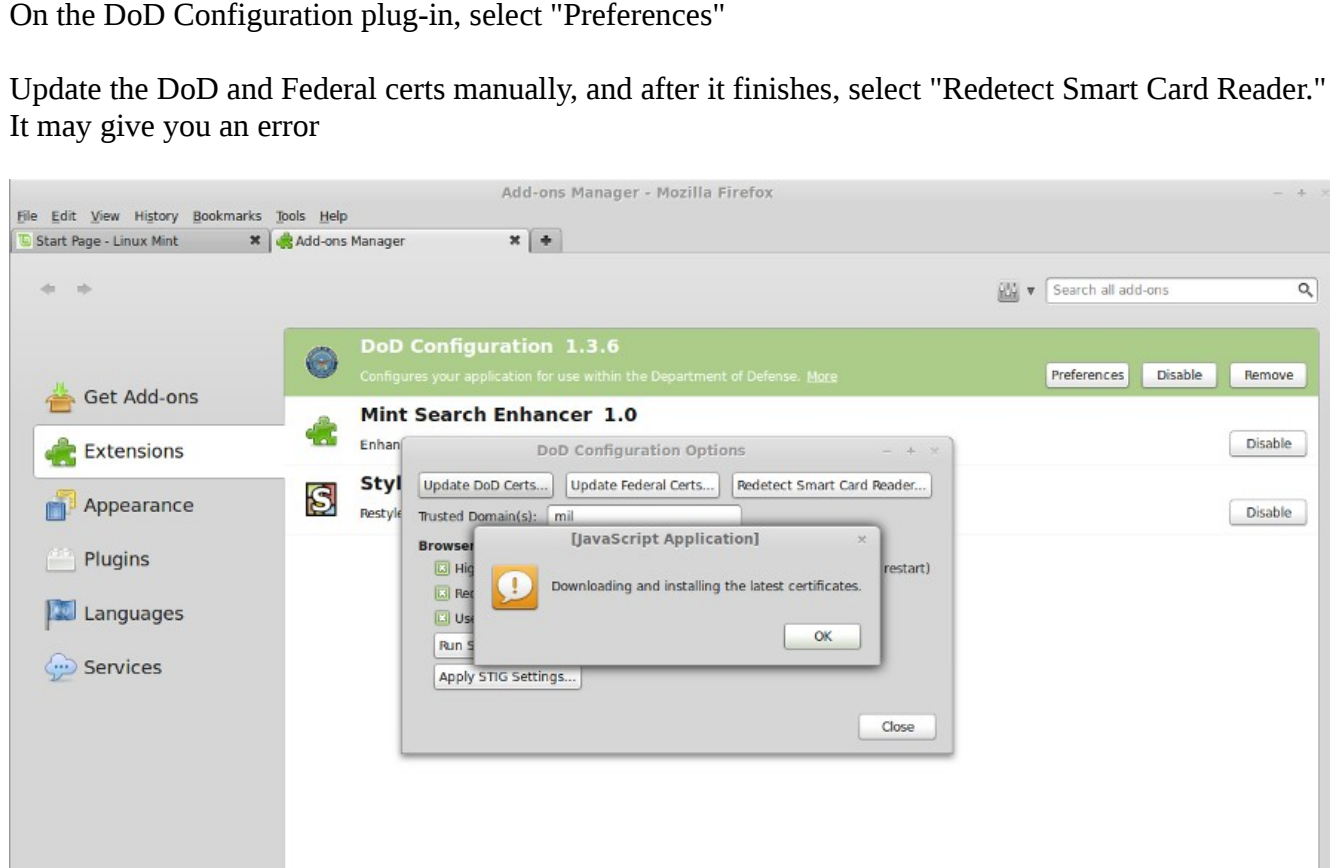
On the DoD Configuration plug-in, select "Preferences"

Update the DoD and Federal certs manually, and after it finishes, select "Redetect Smart Card Reader." It may give you an error

Add-ons Manager - Mozilla Firefox

File Edit View History Bookmarks Tools Help

Start Page - Linux Mint

Add-ons Manager

Search all add-ons

Get Add-ons

Extensions

Appearance

Plugins

Languages

Services

DoD Configuration 1.3.6

Configures your application for use within the Department of Defense. More

Preferences Disable Remove

Mint Search Enhancer 1.0

Enhan

Disable

Styl

Restyle

Disable

DoD Configuration Options

Update DoD Certs... Update Federal Certs... Redetect Smart Card Reader...

Trusted Domain(s): mil

Browser

Hig

restart)

Re

Us

Run S

Apply STIG Settings...

Close

[JavaScript Application]

Downloading and installing the latest certificates.

OK